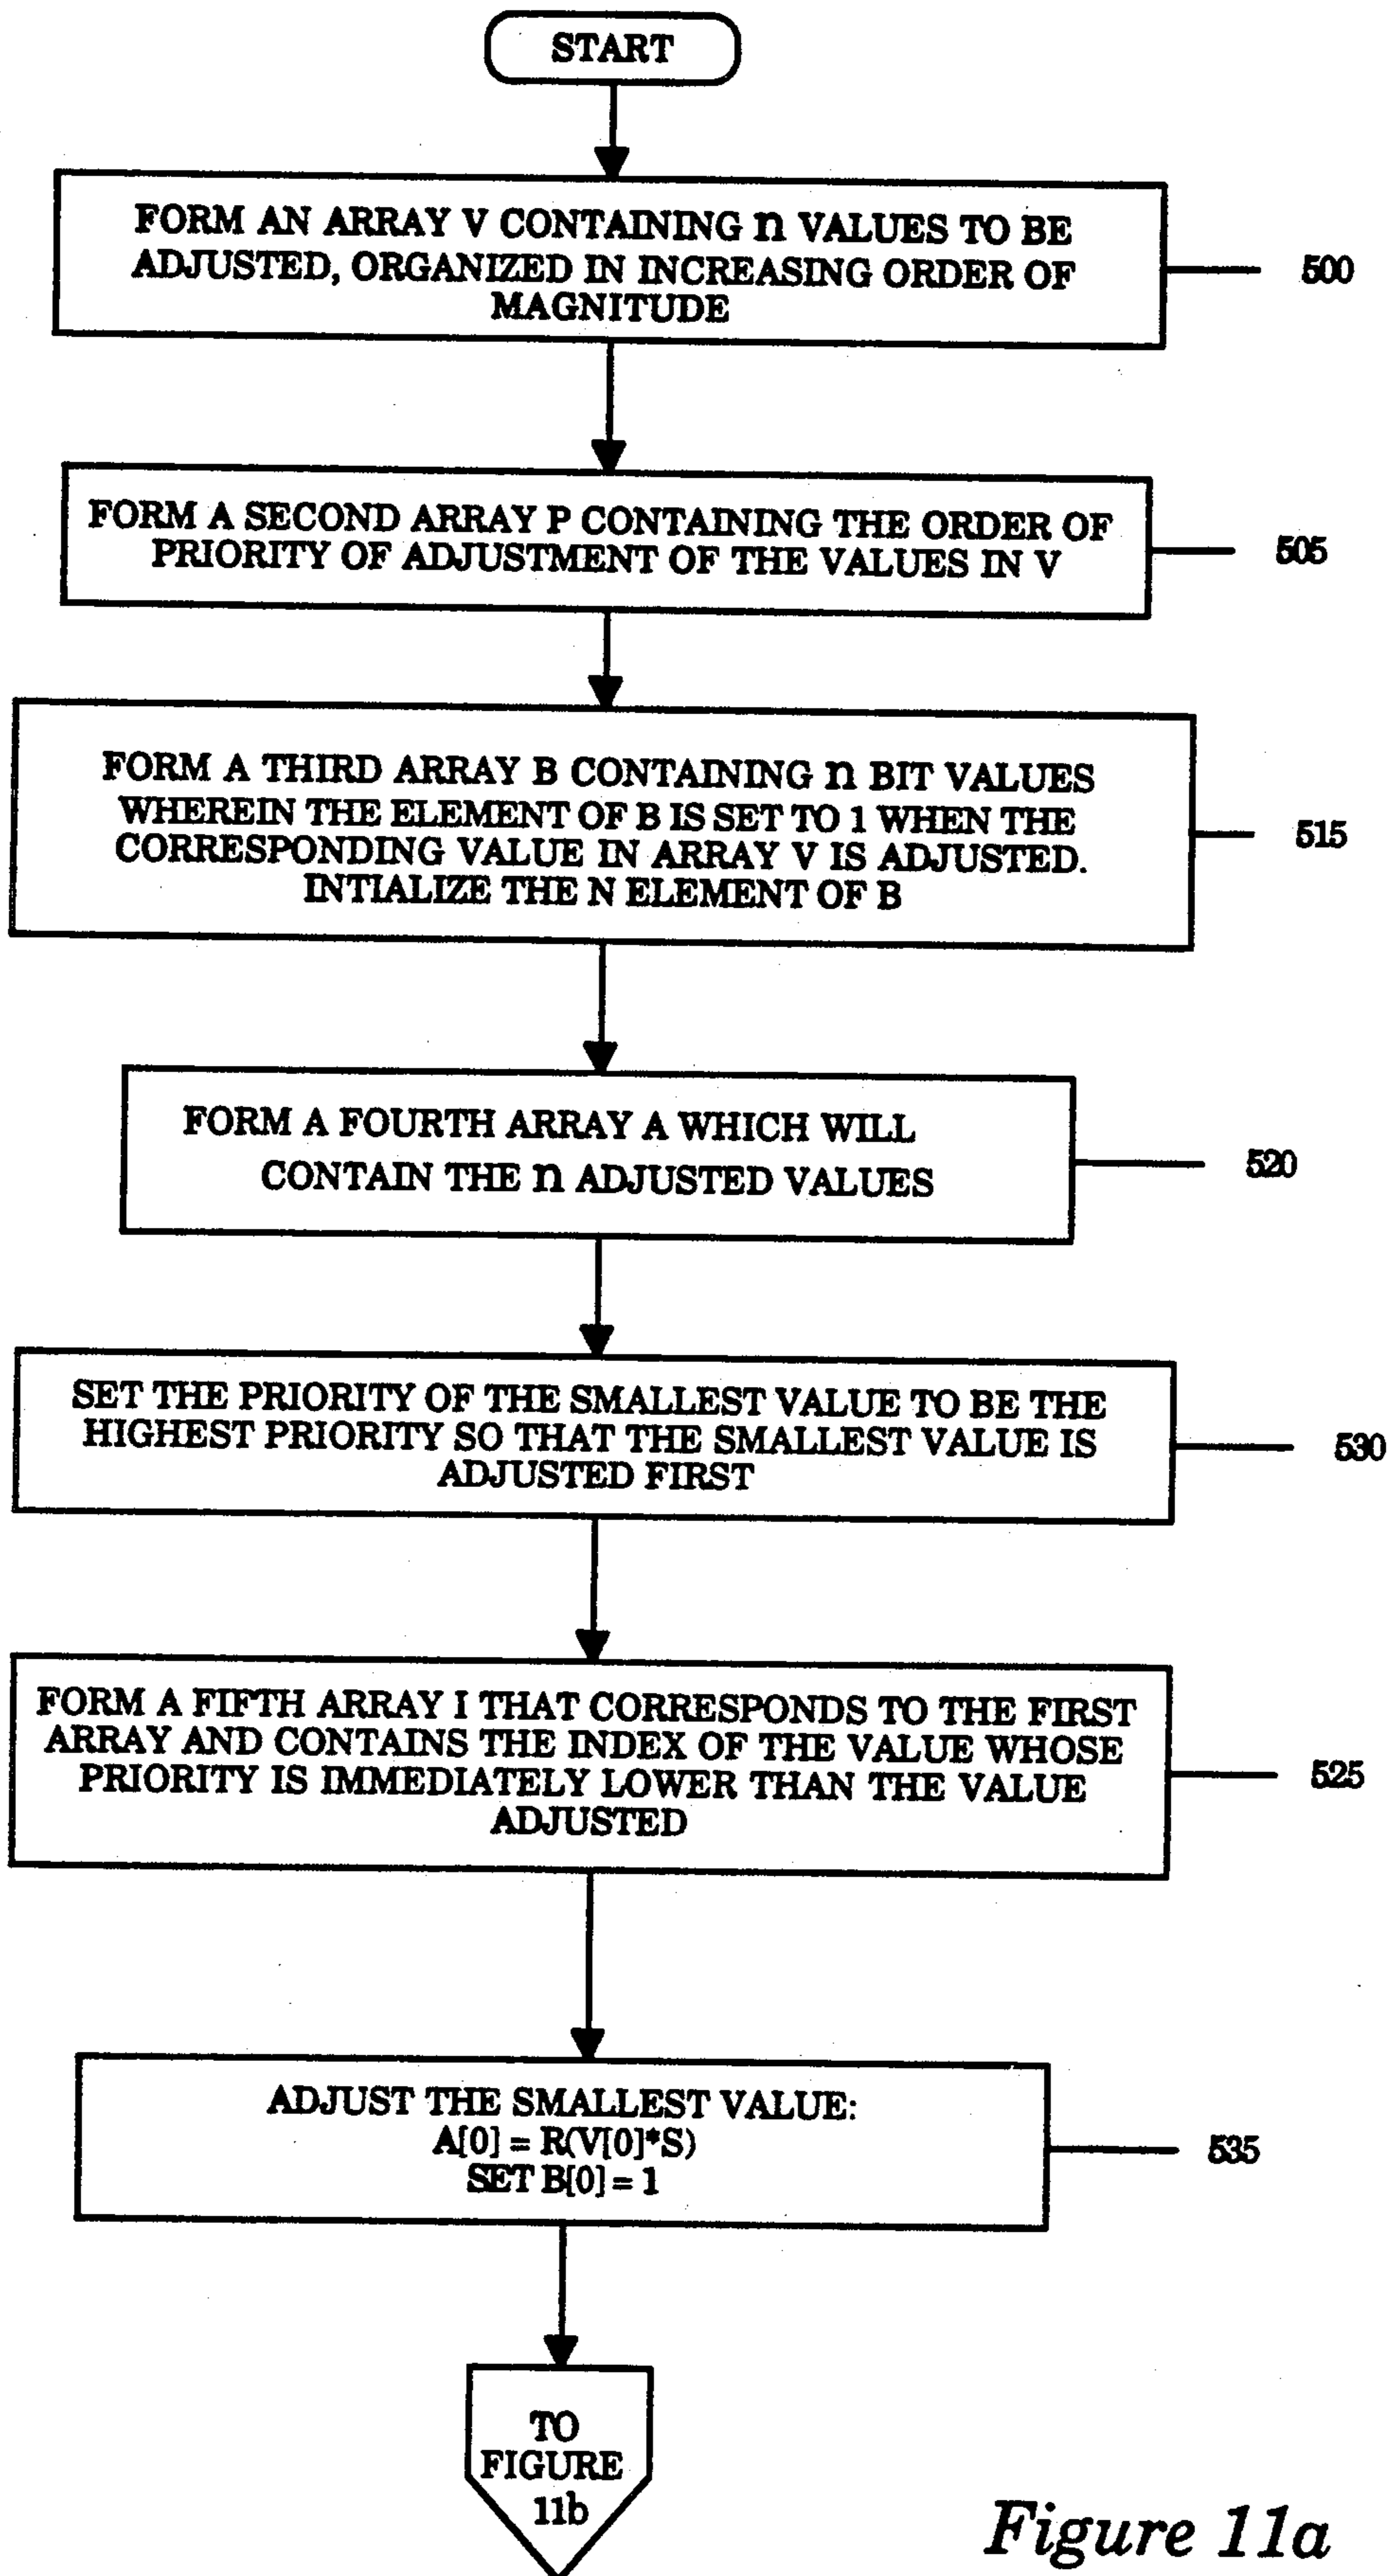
START

FORM AN ARRAY V CONTAINING n VALUES TO BE ADJUSTED, ORGANIZED IN INCREASING ORDER OF MAGNITUDE

500

FORM A SECOND ARRAY P CONTAINING THE ORDER OF PRIORITY OF ADJUSTMENT OF THE VALUES IN V

505

FORM A THIRD ARRAY B CONTAINING n BIT VALUES WHEREIN THE ELEMENT OF B IS SET TO 1 WHEN THE CORRESPONDING VALUE IN ARRAY V IS ADJUSTED. INTIALIZE THE N ELEMENT OF B

515

FORM A FOURTH ARRAY A WHICH WILL CONTAIN THE n ADJUSTED VALUES

520

SET THE PRIORITY OF THE SMALLEST VALUE TO BE THE HIGHEST PRIORITY SO THAT THE SMALLEST VALUE IS ADJUSTED FIRST

530

FORM A FIFTH ARRAY I THAT CORRESPONDS TO THE FIRST ARRAY AND CONTAINS THE INDEX OF THE VALUE WHOSE PRIORITY IS IMMEDIATELY LOWER THAN THE VALUE ADJUSTED

525

ADJUST THE SMALLEST VALUE:
A[0] = R(V[0]*S)
SET B[0] = 1

535

TO FIGURE 11b

Figure 11a